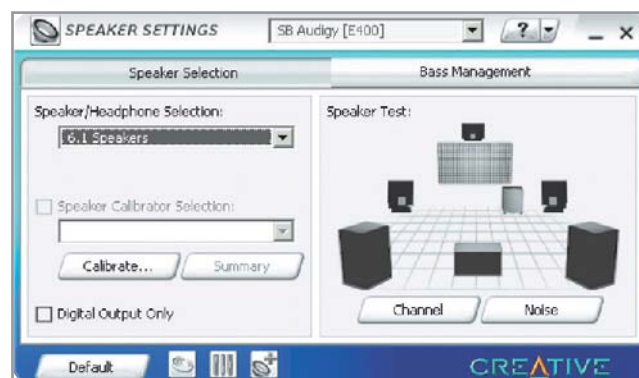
SPEAKER SETTINGS

SB Audigy [E400]

?

Speaker Selection

Bass Management

Speaker/Headphone Selection:

6.1 Speakers

Speaker Calibrator Selection:

Calibrate...

Summary

Digital Output Only

Speaker Test:

Channel

Noise

Default

CREATIVE